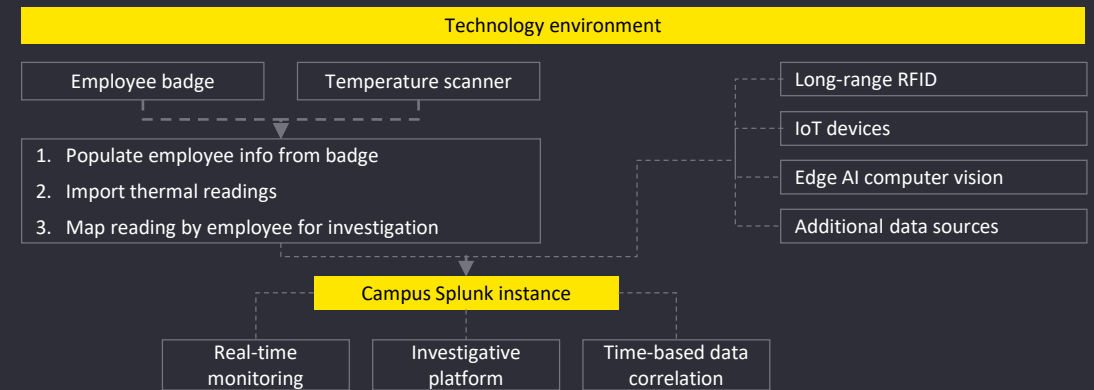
Technology environment

Employee badge

Temperature scanner

1. Populate employee info from badge
2. Import thermal readings
3. Map reading by employee for investigation

Long-range RFID

IoT devices

Edge AI computer vision

Additional data sources

Campus Splunk instance

Real-time monitoring

Investigative platform

Time-based data correlation